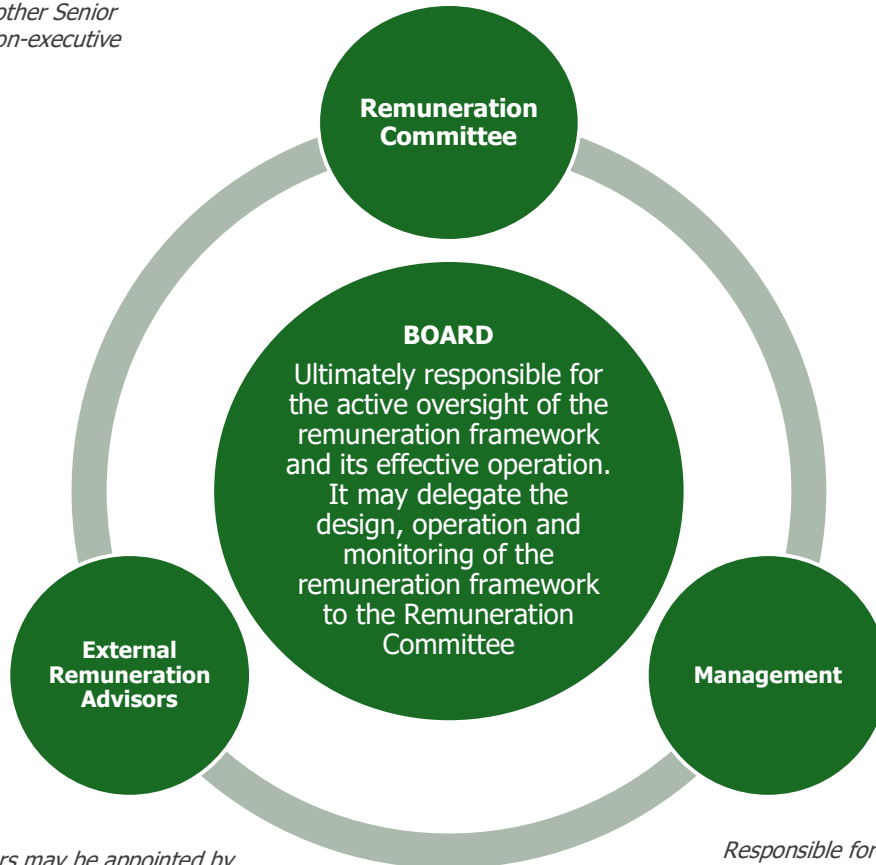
other Senior
on-executive

Remuneration Committee

BOARD

Ultimately responsible for the active oversight of the remuneration framework and its effective operation. It may delegate the design, operation and monitoring of the remuneration framework to the Remuneration Committee

External Remuneration Advisors

Management

rs may be appointed by

Responsible for